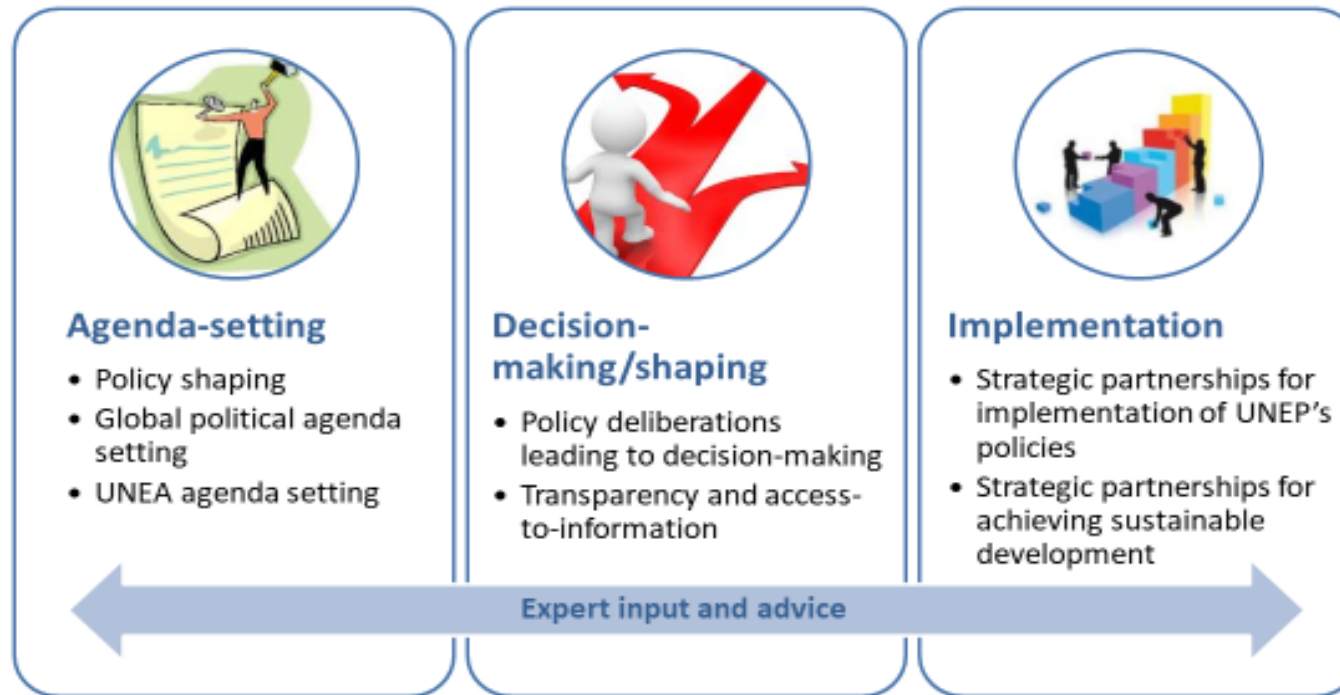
Agenda-setting

- Policy shaping
- Global political agenda setting
- UNEA agenda setting

Decision-making/shaping

- Policy deliberations leading to decision-making
- Transparency and access-to-information

Implementation

- Strategic partnerships for implementation of UNEP's policies
- Strategic partnerships for achieving sustainable development

Expert input and advice